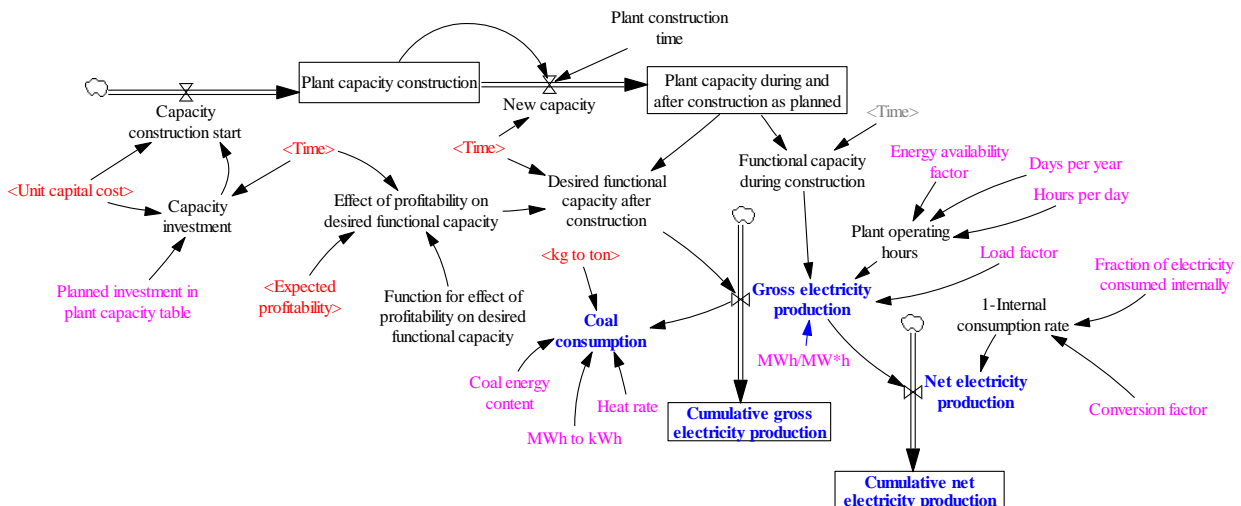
Plant construction time

Plant capacity construction

New capacity

Plant capacity during and after construction as planned

Capacity construction start

<Time>

<Time>

<Time>

<Unit capital cost>

Capacity investment

Effect of profitability on desired functional capacity

Desired functional capacity after construction

Functional capacity during construction

Energy availability factor

Days per year

Hours per day

Plant operating hours

Load factor

Fraction of electricity consumed internally

<kg to ton>

<Expected profitability>

Function for effect of profitability on desired functional capacity

Planned investment in plant capacity table

Coal consumption

Gross electricity production

1-Internal consumption rate

MWh/MW*h

Net electricity production

Coal energy content

Heat rate

MWh to kWh

Cumulative gross electricity production

Conversion factor

Cumulative net electricity production